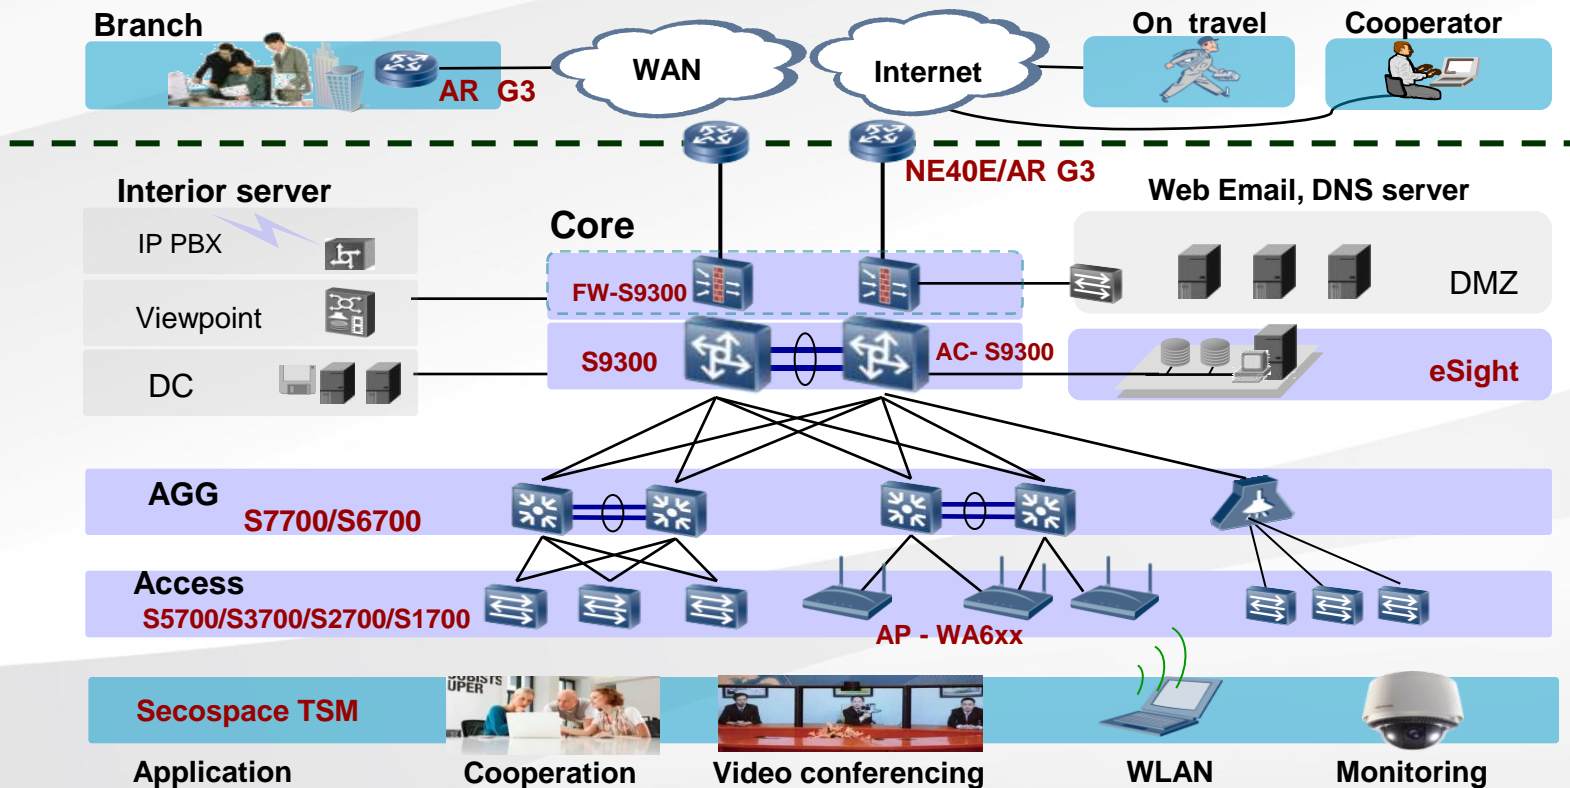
Branch

AR G3

WAN

Internet

On travel

Cooperator

NE40E/AR G3

Interior server

IP PBX

Viewpoint

DC

Core

FW-S9300

S9300

AC- S9300

Web Email, DNS server

DMZ

eSight

AGG

S7700/S6700

Access

S5700/S3700/S2700/S1700

AP - WA6xx

Secospace TSM

Application

Cooperation

Video conferencing

WLAN

Monitoring